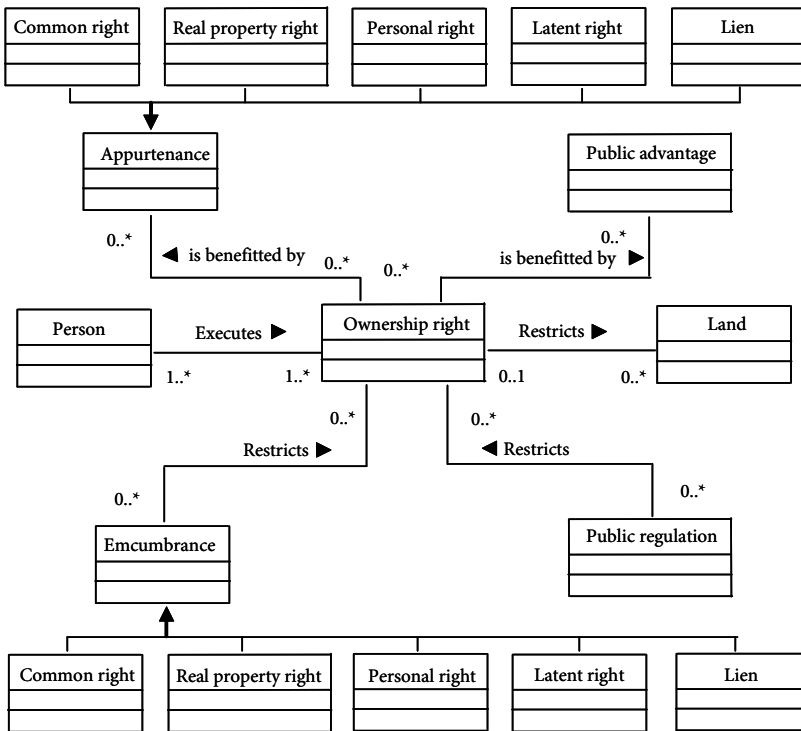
Common right
Real property right
Personal right
Latent right
Lien

Appurtenance
Public advantage

0..*
◀ is benefitted by
0..*
0..*
0..*
is benefitted by ▶

Person
Executes ▶
Ownership right
Restricts ▶
Land
1..*
1..*
0..1
0..*

0..*
0..*
Restricts ▶
◀ Restricts
0..*
0..*

Emcumbrance
Public regulation

Common right
Real property right
Personal right
Latent right
Lien